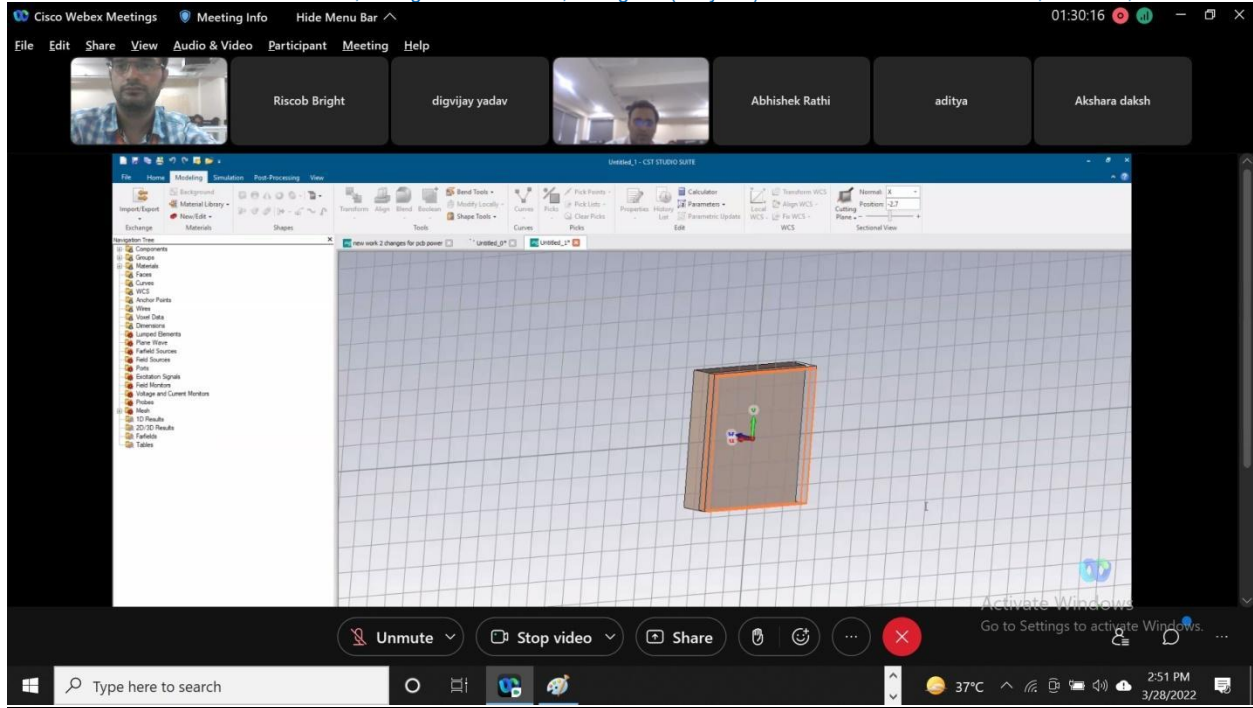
Cisco Webex Meetings Meeting Info Hide Menu Bar ^ 01:30:16

File Edit Share View Audio & Video Participant Meeting Help

Riscob Bright digvijay yadav Abhishek Rathi aditya Akshara daksh

Untitled_1 - CST STUDIO SUITE

File Home Modeling Simulation Post-Processing View

Import/Export Background Material Library New/Edit Exchange Materials Shapes Transform Align Blend Boolean Bend Tools Modify Locally Shape Tools Tools Curves Curves Picks Pick Points Pick Lists Clear Picks Picks Properties History List Calculator Parameters Parametric Update Edit Local WCS Transform WCS Align WCS Fix WCS WCS Cutting Plane Normal: X Position: -2.7 Sectional View

Navigation Tree

Components
Groups
Materials
Faces
Curves
WCS
Anchor Points
Wires
Voxel Data
Dimensions
Lumped Elements
Plane Wave
Farfield Sources
Field Sources
Ports
Excitation Signals
Field Monitors
Voltage and Current Monitors
Probes
Mesh
1D Results
2D/3D Results
Farfields
Tables

new work 2 changes for pcb power Untitled_0* Untitled_1*

Activate Windows
Go to Settings to activate Windows.

Unmute Stop video Share

Type here to search 37°C 2:51 PM 3/28/2022